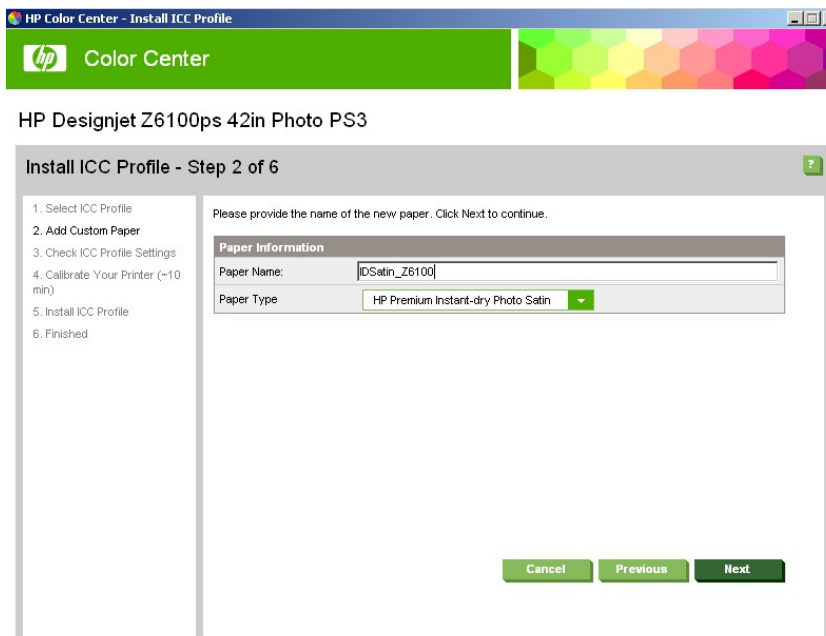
HP Color Center - Install ICC Profile

hp Color Center

HP Designjet Z6100ps 42in Photo PS3

Install ICC Profile - Step 2 of 6

?

1. Select ICC Profile
2. Add Custom Paper
3. Check ICC Profile Settings
4. Calibrate Your Printer (~10 min)
5. Install ICC Profile
6. Finished

Please provide the name of the new paper. Click Next to continue.

Paper Information

| Paper Name: | IDSatin_Z6100 |
|---|---|
| Paper Type | HP Premium Instant-dry Photo Satin |

Cancel Previous Next